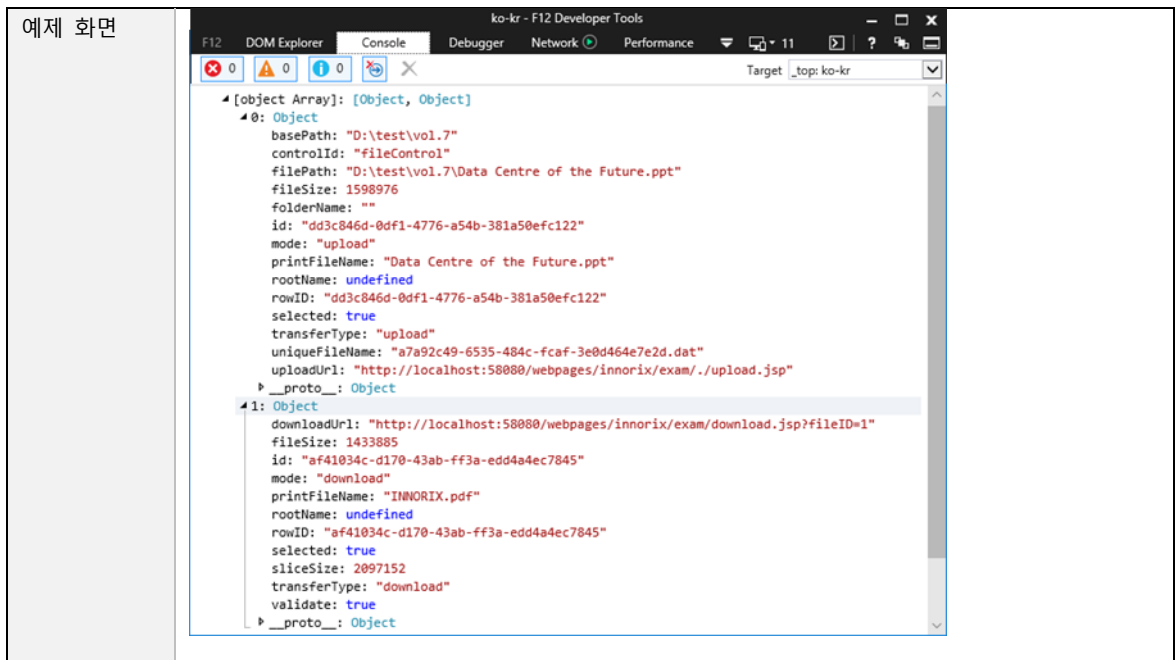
예제 화면

ko-kr - F12 Developer Tools

F12 DOM Explorer Console Debugger Network Performance 11

0 0 0

Target _top: ko-kr

[object Array]: [Object, Object]
0: Object
basePath: "D:\test\vol.7"
controlId: "fileControl"
filePath: "D:\test\vol.7\Data Centre of the Future.ppt"
fileSize: 1598976
folderName: ""
id: "dd3c846d-0df1-4776-a54b-381a50efc122"
mode: "upload"
printFileName: "Data Centre of the Future.ppt"
rootName: undefined
rowID: "dd3c846d-0df1-4776-a54b-381a50efc122"
selected: true
transferType: "upload"
uniqueFileName: "a7a92c49-6535-484c-fcaf-3e0d464e7e2d.dat"
uploadUrl: "http://localhost:58080/webpages/innorix/exam/./upload.jsp"
__proto__: Object
1: Object
downloadUrl: "http://localhost:58080/webpages/innorix/exam/download.jsp?fileID=1"
fileSize: 1433885
id: "af41034c-d170-43ab-ff3a-edd4a4ec7845"
mode: "download"
printFileName: "INNORIX.pdf"
rootName: undefined
rowID: "af41034c-d170-43ab-ff3a-edd4a4ec7845"
selected: true
sliceSize: 2097152
transferType: "download"
validate: true
__proto__: Object